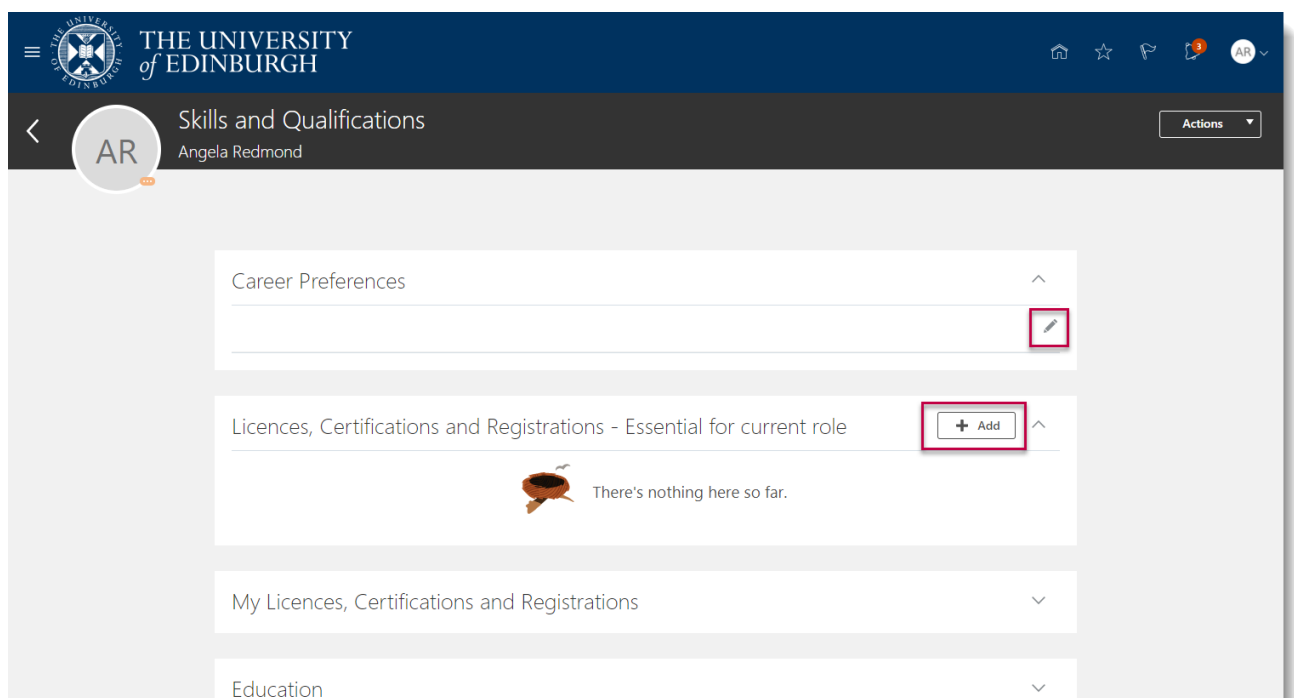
THE UNIVERSITY of EDINBURGH

3

AR

Skills and Qualifications
Angela Redmond

AR

Actions

Career Preferences

Licences, Certifications and Registrations - Essential for current role

Add

There's nothing here so far.

My Licences, Certifications and Registrations

Education